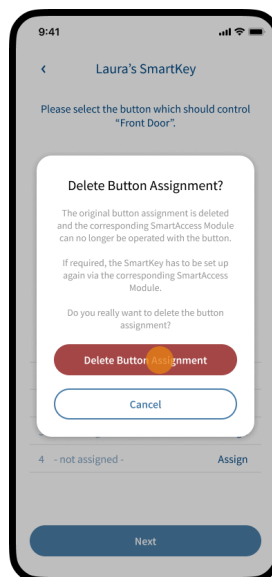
9:41

<

Laura's SmartKey

Please select the button which should control "Front Door".

Delete Button Assignment?

The original button assignment is deleted and the corresponding SmartAccess Module can no longer be operated with the button.

If required, the SmartKey has to be set up again via the corresponding SmartAccess Module.

Do you really want to delete the button assignment?

Delete Button Assignment

Cancel

4 - not assigned -

Assign

Next